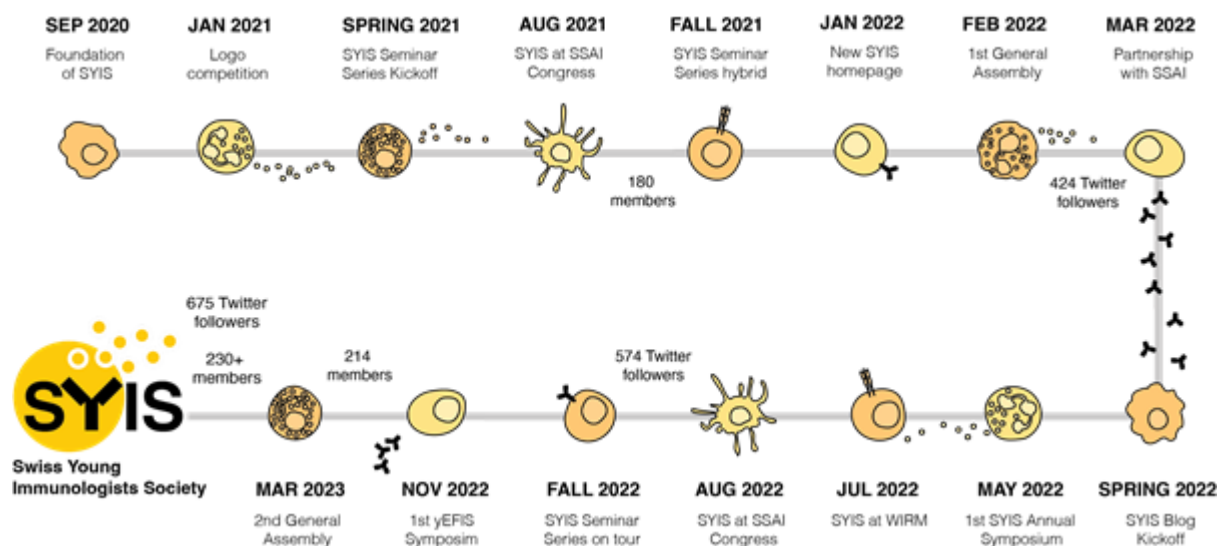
SEP 2020
Foundation of SYIS

JAN 2021
Logo competition

SPRING 2021
SYIS Seminar Series Kickoff

AUG 2021
SYIS at SSAI Congress

FALL 2021
SYIS Seminar Series hybrid

JAN 2022
New SYIS homepage

FEB 2022
1st General Assembly

MAR 2022
Partnership with SSAI

180 members

424 Twitter followers

675 Twitter followers

230+ members

214 members

574 Twitter followers

SYIS
Swiss Young Immunologists Society

MAR 2023
2nd General Assembly

NOV 2022
1st yEFIS Symposim

FALL 2022
SYIS Seminar Series on tour

AUG 2022
SYIS at SSAI Congress

JUL 2022
SYIS at WIRM

MAY 2022
1st SYIS Annual Symposium

SPRING 2022
SYIS Blog Kickoff